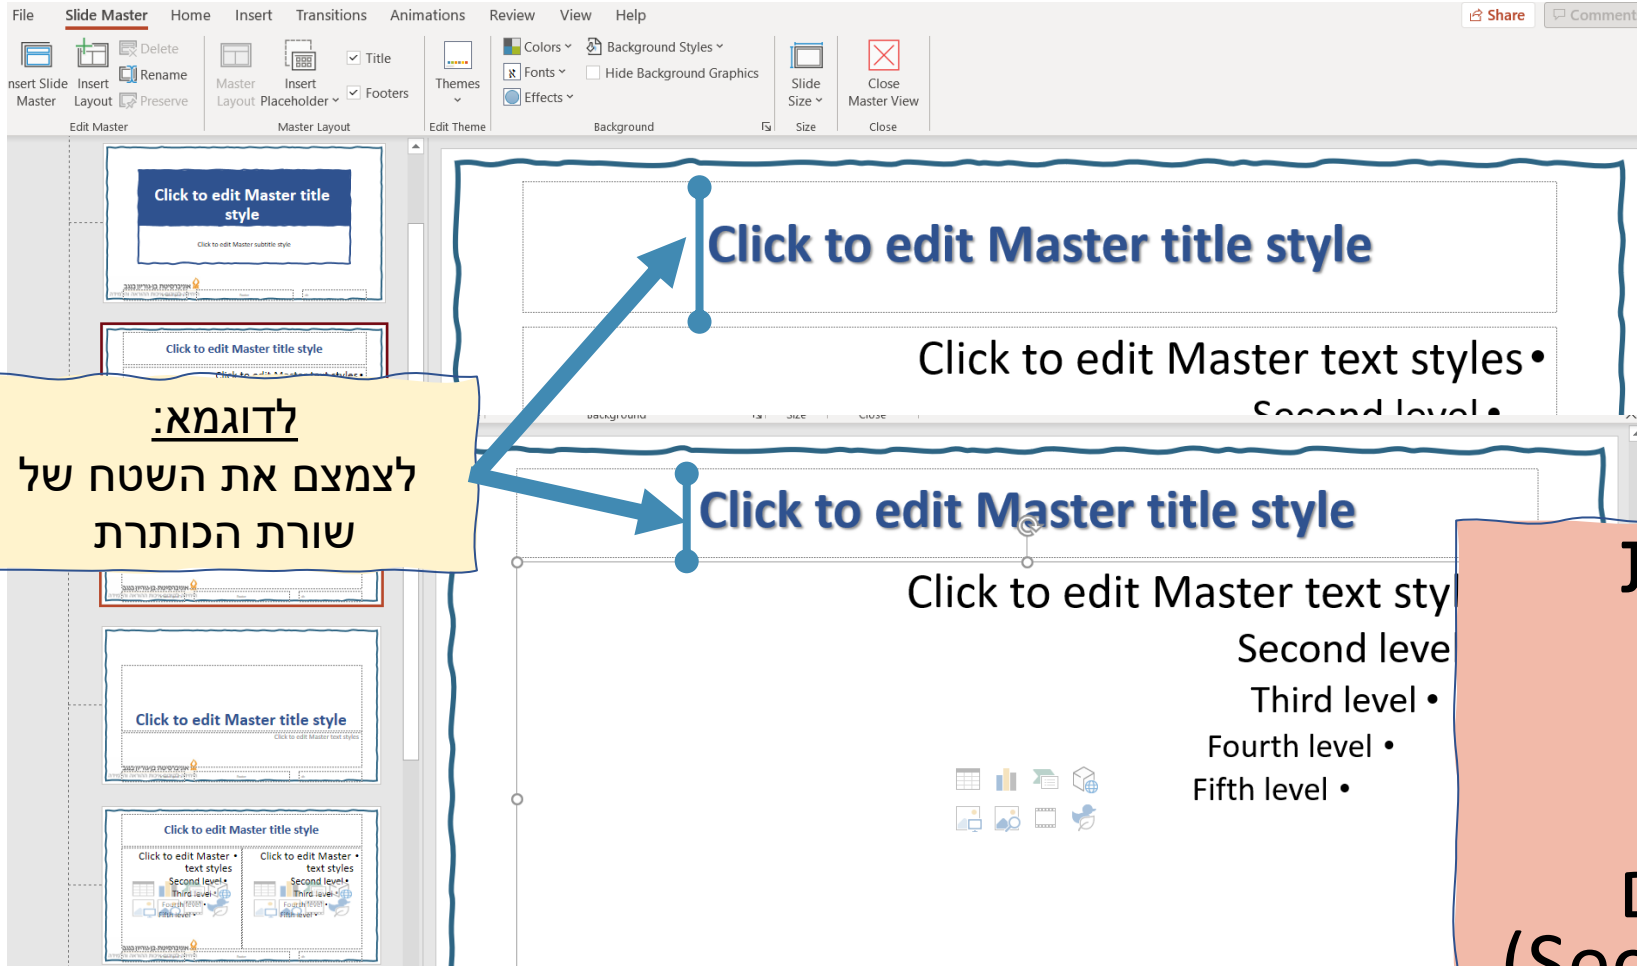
File Slide Master Home Insert Transitions Animations Review View Help Share Comment

nsert Slide Master Insert Layout Delete Rename Preserve Edit Master

Master Layout Insert Placeholder Title Footers Master Layout

Themes Edit Theme

Colors Fonts Effects Background Styles Hide Background Graphics Background

Slide Size Size

Close Master View Close

Click to edit Master title style

Click to edit Master subtitle style

Click to edit Master title style

Click to edit Master title style

Click to edit Master text styles

Click to edit Master title style

Click to edit Master text styles
Second level
Third level
Fourth level
Fifth level

Click to edit Master text styles
Second level
Third level
Fourth level
Fifth level

Click to edit Master title style

Click to edit Master text styles •
Second level •

Click to edit Master title style

Click to edit Master text styl
Second leve
Third level •
Fourth level •
Fifth level •

לדוגמא:
לצמצם את השטח של שורת הכותרת

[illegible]